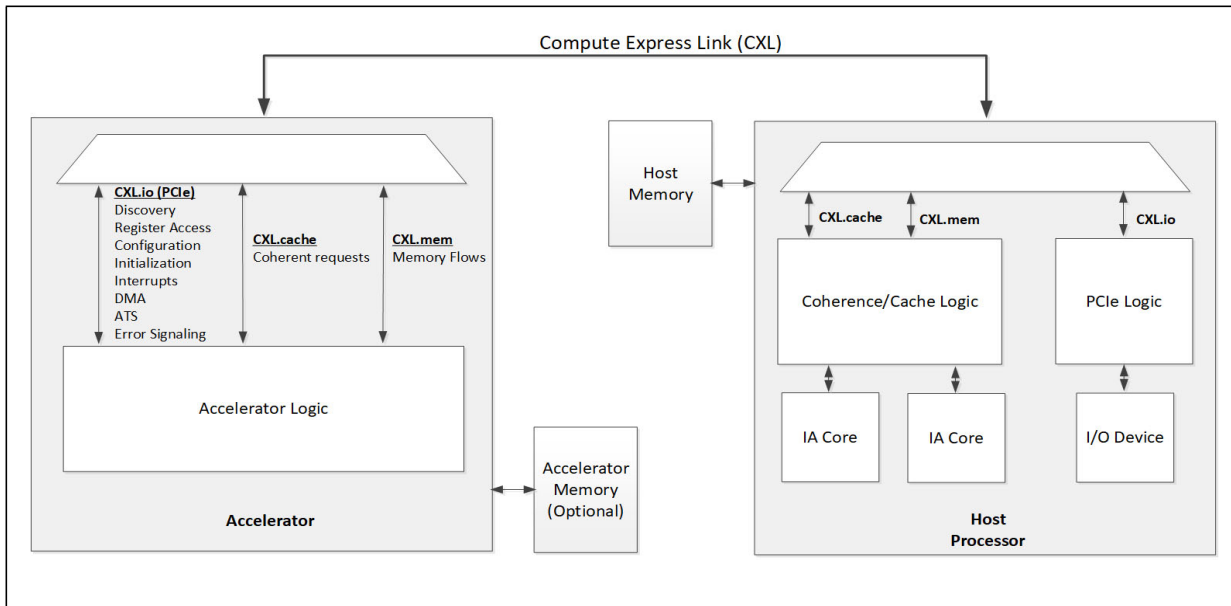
Compute Express Link (CXL)

CXL.io (PCIe)
Discovery
Register Access
Configuration
Initialization
Interrupts
DMA
ATS
Error Signaling

CXL.cache
Coherent requests

CXL.mem
Memory Flows

Accelerator Logic

Accelerator

Accelerator Memory (Optional)

Host Memory

CXL.cache

CXL.mem

CXL.io

Coherence/Cache Logic

PCIe Logic

IA Core

IA Core

I/O Device

Host Processor